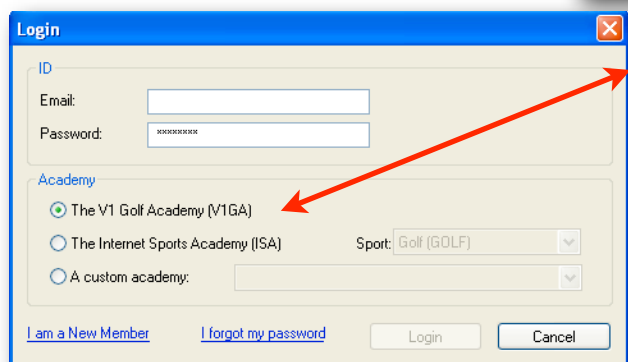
Login

ID

Email:

Password: ********

Academy

The V1 Golf Academy (V1GA)

The Internet Sports Academy (ISA)

Sport: Golf (GOLF)

A custom academy:

I am a New Member

I forgot my password

Login

Cancel